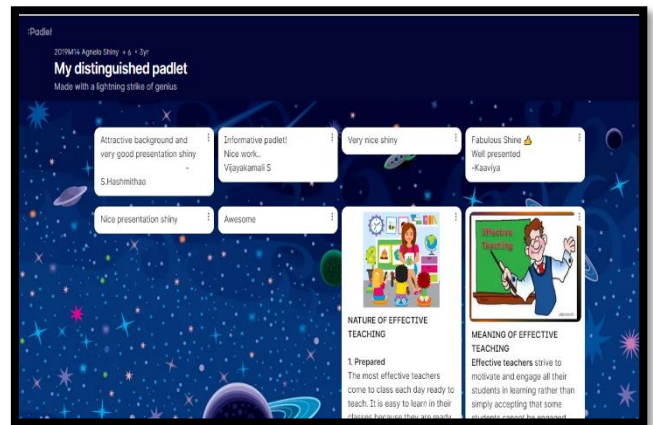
:Padlet

2019M14 Agnelo Shiny + 6 • 3yr

My distinguished padlet

Made with a lightning strike of genius

Attractive background and very good presentation shiny
-
S.Hashmithaa

Informative padlet!
Nice work..
Vijayakamali S

Very nice shiny

Fabulous Shine 👍
Well presented
-Kaaviya

Nice presentation shiny

Awesome

NATURE OF EFFECTIVE TEACHING

1. Prepared
The most effective teachers come to class each day ready to teach. It is easy to learn in their classes because they are ready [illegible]

Effective Teaching

MEANING OF EFFECTIVE TEACHING
Effective teachers strive to motivate and engage all their students in learning rather than simply accepting that some students cannot be engaged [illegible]